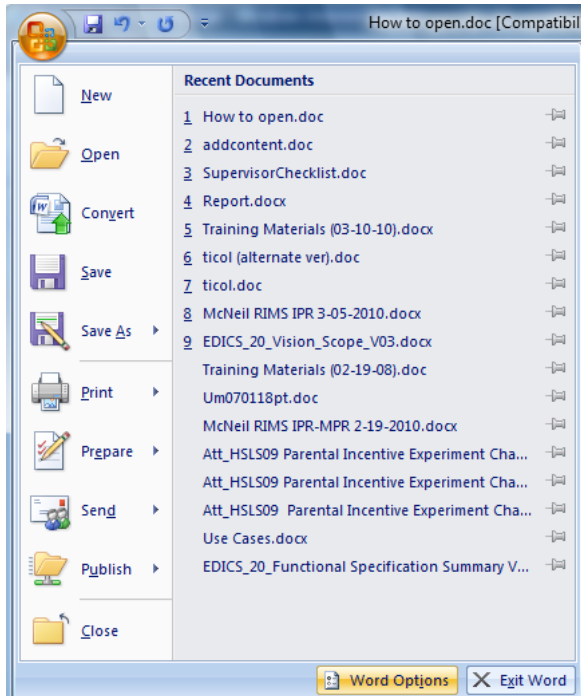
How to open.doc [Compatibil

New

Open

Convert

Save

Save As

Print

Prepare

Send

Publish

Close

Recent Documents

1 How to open.doc
2 addcontent.doc
3 SupervisorChecklist.doc
4 Report.docx
5 Training Materials (03-10-10).docx
6 ticol (alternate ver).doc
7 ticol.doc
8 McNeil RIMS IPR 3-05-2010.docx
9 EDICS_20_Vision_Scope_V03.docx
Training Materials (02-19-08).doc
Um070118pt.doc
McNeil RIMS IPR-MPR 2-19-2010.docx
Att_HSLS09 Parental Incentive Experiment Cha...
Att_HSLS09 Parental Incentive Experiment Cha...
Att_HSLS09 Parental Incentive Experiment Cha...
Use Cases.docx
EDICS_20_Functional Specification Summary V...

Word Options
Exit Word